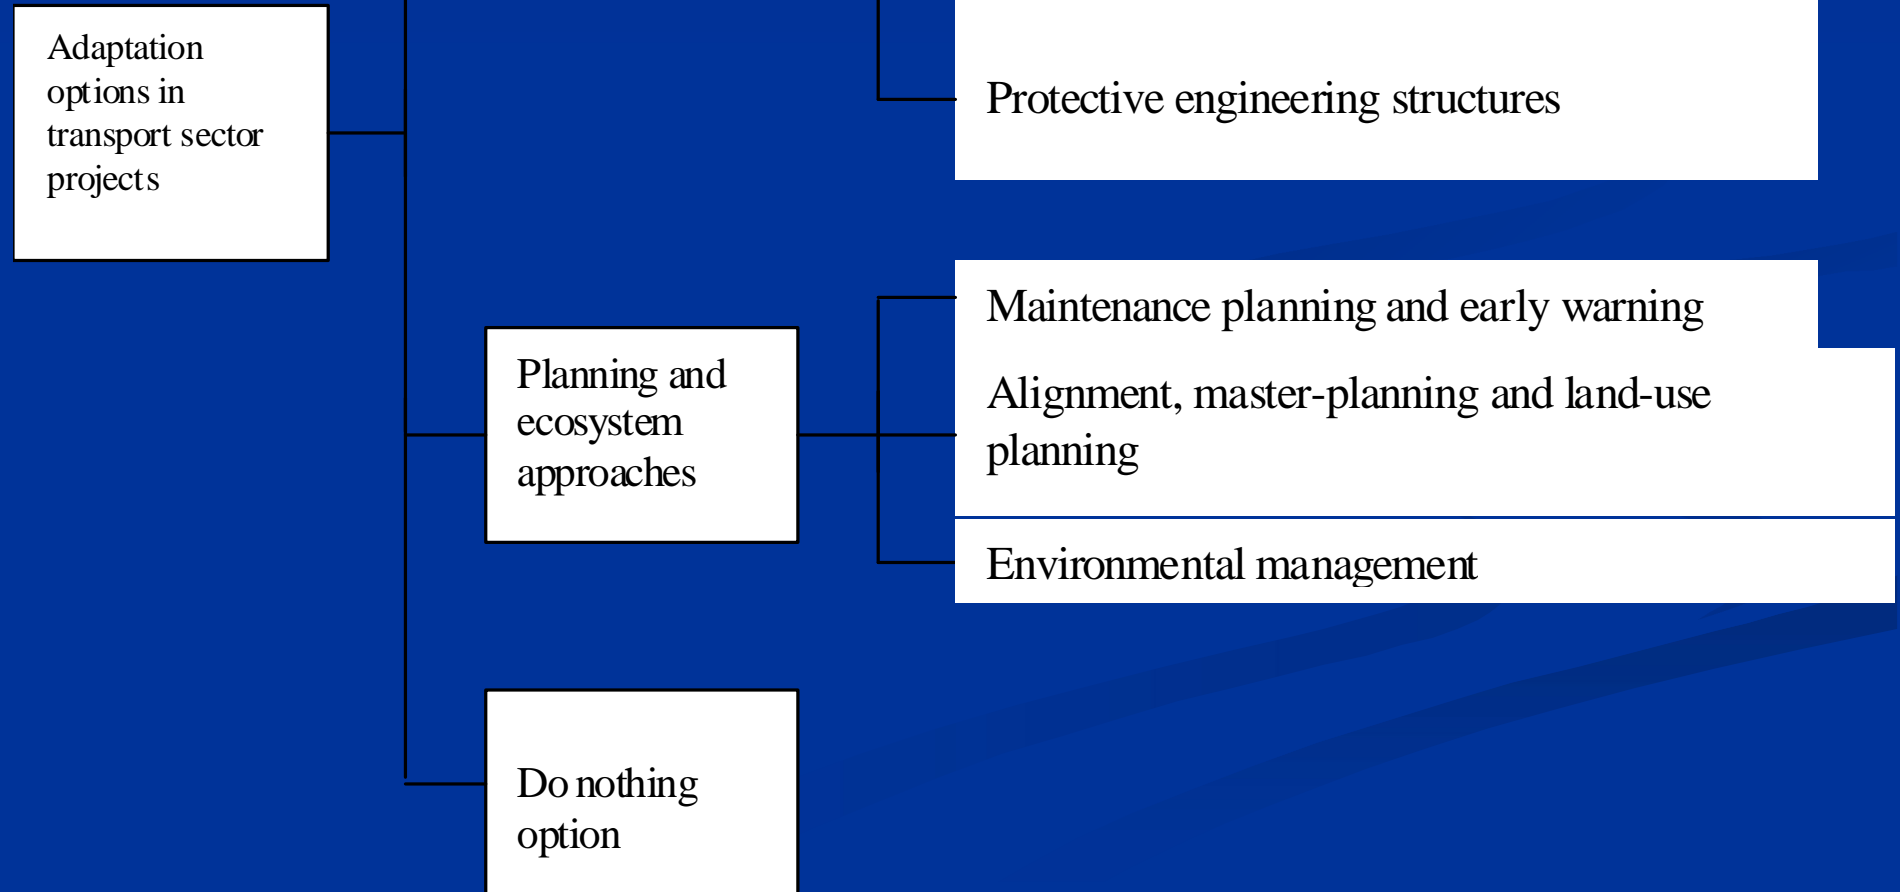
Adaptation options in transport sector projects

Protective engineering structures

Planning and ecosystem approaches

Maintenance planning and early warning

Alignment, master-planning and land-use planning

Environmental management

Do nothing option